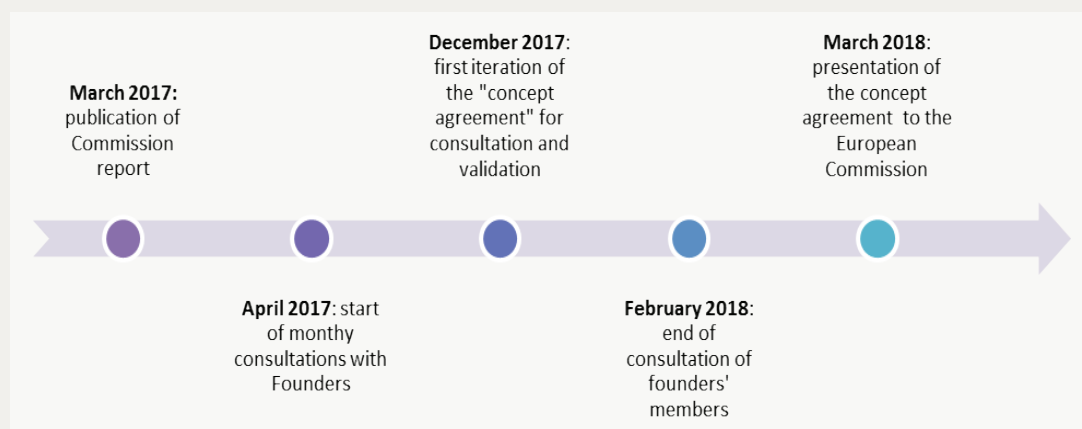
March 2017: publication of Commission report

April 2017: start of monthy consultations with Founders

December 2017: first iteration of the "concept agreement" for consultation and validation

February 2018: end of consultation of founders' members

March 2018: presentation of the concept agreement to the European Commission